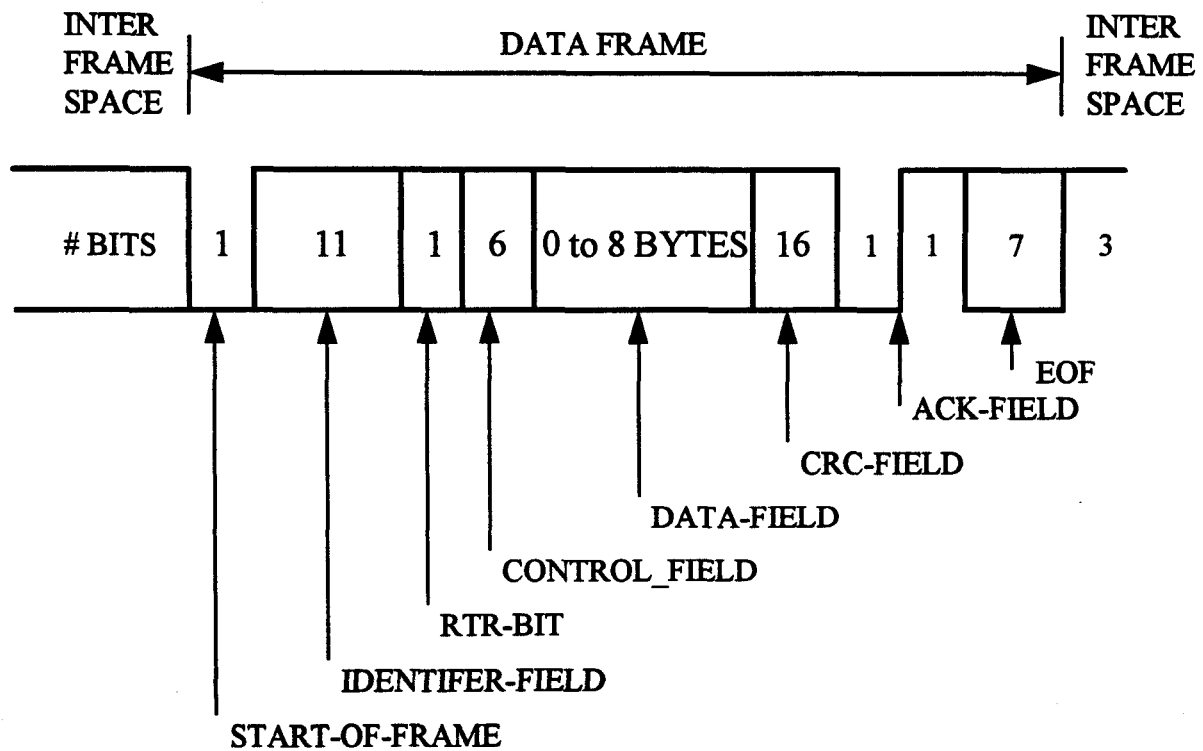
INTER FRAME SPACE

DATA FRAME

INTER FRAME SPACE

# BITS | 1 | 11 | 1 | 6 | 0 to 8 BYTES | 16 | 1 | 1 | 7 | 3

EOF

ACK-FIELD

CRC-FIELD

DATA-FIELD

CONTROL_FIELD

RTR-BIT

IDENTIFER-FIELD

START-OF-FRAME